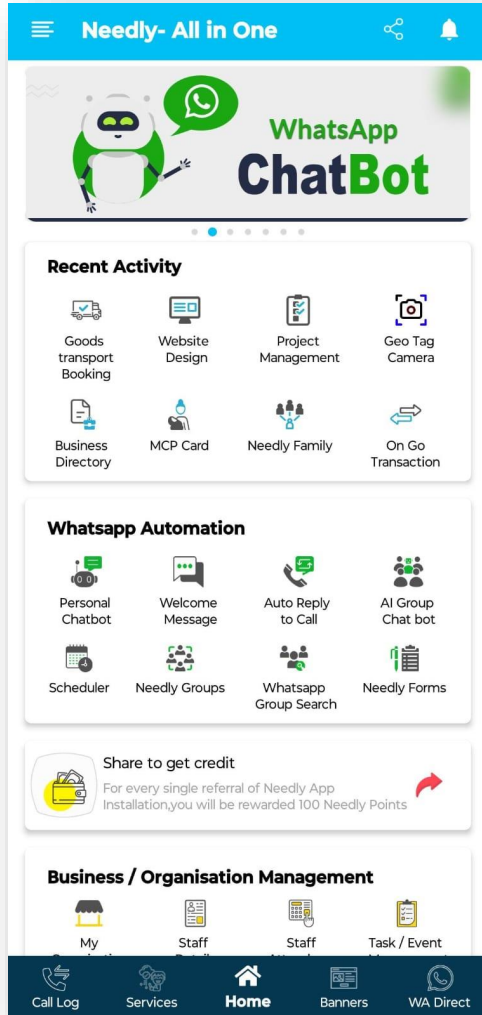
Needly- All in One

WhatsApp
ChatBot

Recent Activity

Goods transport Booking
Website Design
Project Management
Geo Tag Camera
Business Directory
MCP Card
Needly Family
On Go Transaction

Whatsapp Automation

Personal Chatbot
Welcome Message
Auto Reply to Call
AI Group Chat bot
Scheduler
Needly Groups
Whatsapp Group Search
Needly Forms

Share to get credit
For every single referral of Needly App Installation,you will be rewarded 100 Needly Points

Business / Organisation Management

My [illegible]
Staff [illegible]
Staff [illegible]
Task / Event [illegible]

Call Log
Services
Home
Banners
WA Direct